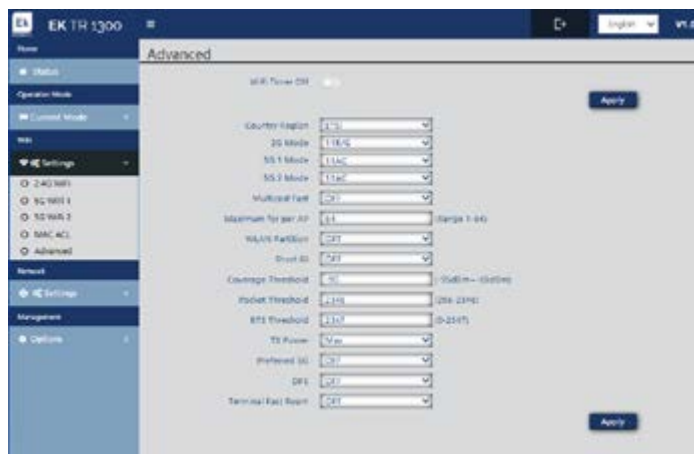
EK TR 1300

English

Home

Status

Operation Mode

Current Mode

Wifi

Settings

2.4G WiFi

5G WiFi 1

5G WiFi 2

MAC ACL

Advanced

Network

Settings

Management

Options

Advanced

WiFi Timer Off

Apply

Country Region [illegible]

2G Mode 11B/G

5G 1 Mode 11AC

5G 2 Mode 11AC

Multicast Fast Off

Maximum Sta per AP 64 (Range 1-64)

WLAN Partition Off

Boost AI Off

Coverage Threshold -90 (-95dBm~-65dBm)

Packet Threshold 2346 (256-2346)

RTS Threshold 2347 (0-2347)

TX Power Max

Preferred 5G Off

DFS Off

Terminal Fast Roam Off

Apply